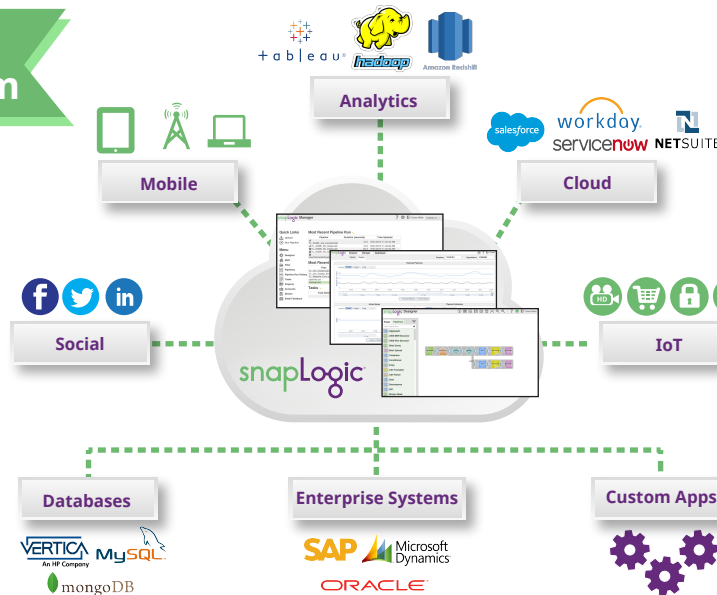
tableau
hadoop
Amazon Redshift
Analytics
Mobile
salesforce
workday.
servicenow
NETSUITE
Cloud
Social
IoT
snapLogic
Databases
Enterprise Systems
Custom Apps
VERTICA
An HP Company
MySQL
mongoDB
SAP
Microsoft Dynamics
ORACLE